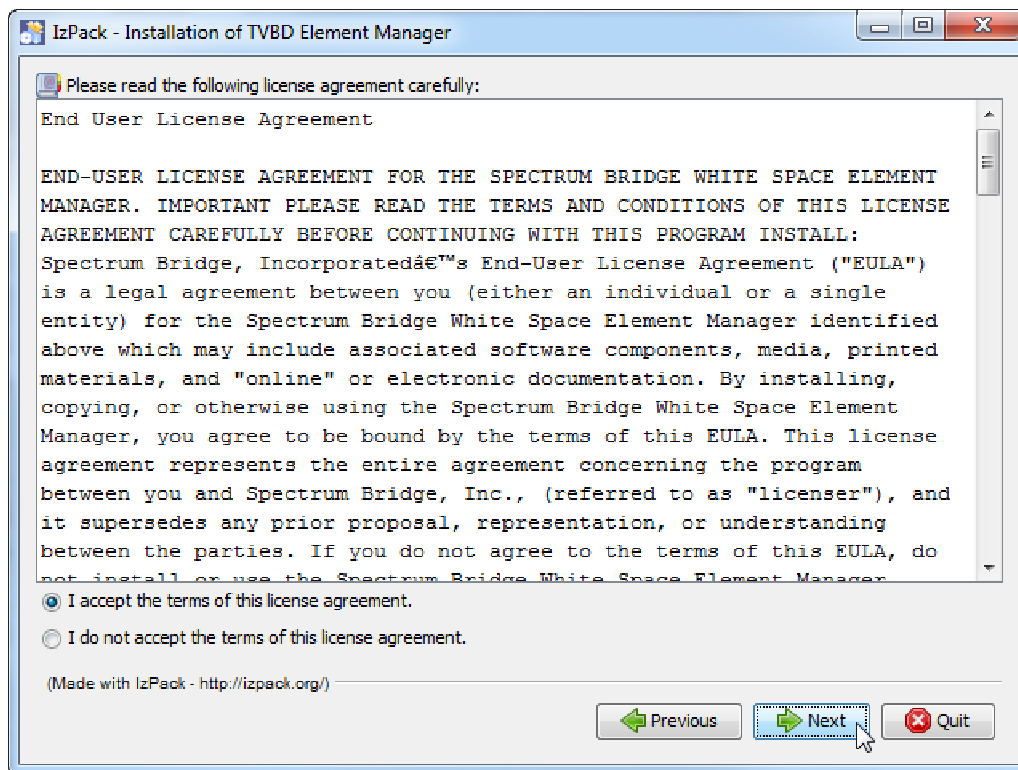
IzPack - Installation of TVBD Element Manager

Please read the following license agreement carefully:

End User License Agreement

END-USER LICENSE AGREEMENT FOR THE SPECTRUM BRIDGE WHITE SPACE ELEMENT MANAGER. IMPORTANT PLEASE READ THE TERMS AND CONDITIONS OF THIS LICENSE AGREEMENT CAREFULLY BEFORE CONTINUING WITH THIS PROGRAM INSTALL: Spectrum Bridge, Incorporatedâ€™s End-User License Agreement ("EULA") is a legal agreement between you (either an individual or a single entity) for the Spectrum Bridge White Space Element Manager identified above which may include associated software components, media, printed materials, and "online" or electronic documentation. By installing, copying, or otherwise using the Spectrum Bridge White Space Element Manager, you agree to be bound by the terms of this EULA. This license agreement represents the entire agreement concerning the program between you and Spectrum Bridge, Inc., (referred to as "licenser"), and it supersedes any prior proposal, representation, or understanding between the parties. If you do not agree to the terms of this EULA, do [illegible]

I accept the terms of this license agreement.

I do not accept the terms of this license agreement.

(Made with IzPack - http://izpack.org/)

Previous Next Quit